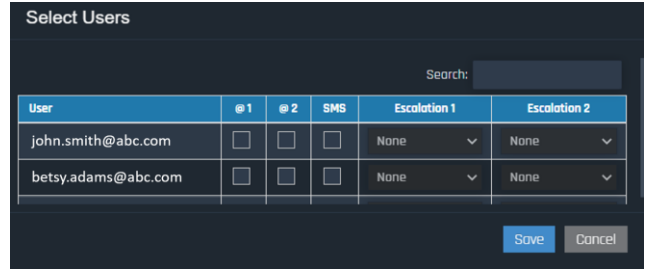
Select Users

Search:

| User | @1 | @2 | SMS | Escalation 1 | Escalation 2 |
|---|---|---|---|---|---|
| john.smith@abc.com | | | | None | None |
| betsy.adams@abc.com | | | | None | None |

Save Cancel